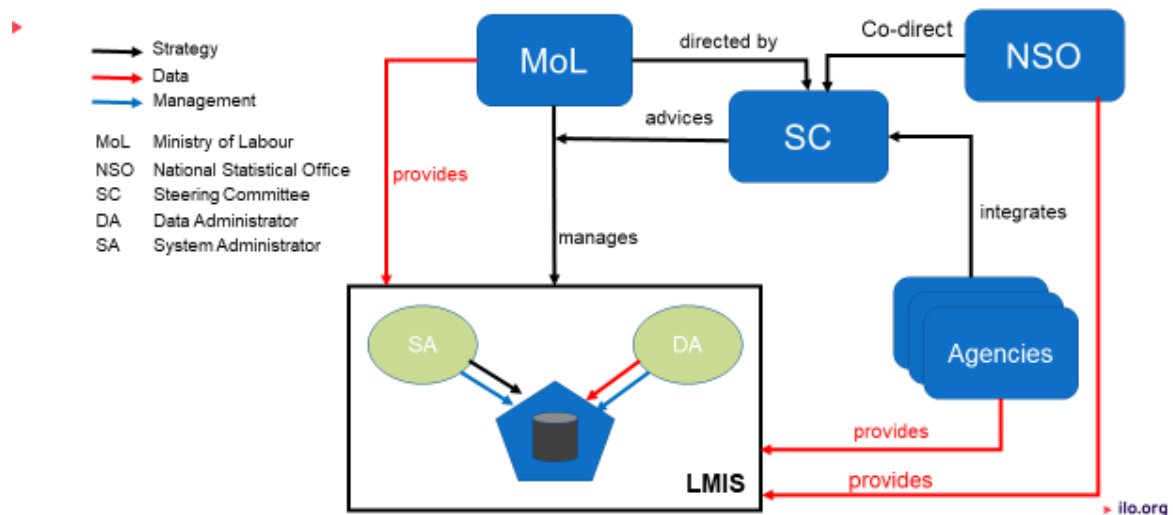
Strategy
Data
Management

| MoL | Ministry of Labour |
|---|---|
| NSO | National Statistical Office |
| SC | Steering Committee |
| DA | Data Administrator |
| SA | System Administrator |

MoL
directed by
Co-direct
NSO
advices
SC
provides
integrates
manages
SA
DA
Agencies
provides
LMIS
provides
ilo.org